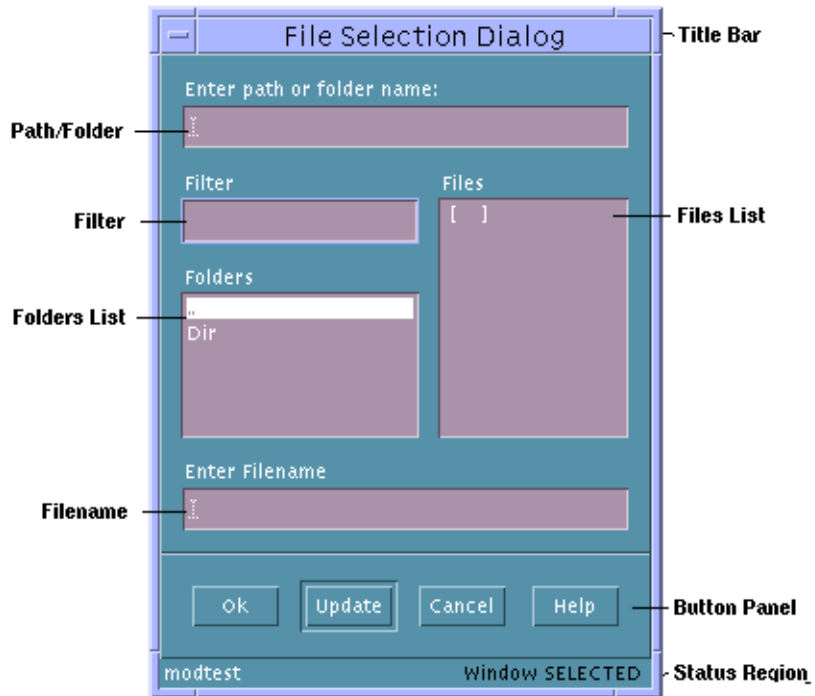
File Selection Dialog

Title Bar

Enter path or folder name:

Path/Folder

Filter

Files

Filter

[ ]

Files List

Folders

Folders List

..

Dir

Enter Filename

Filename

Ok

Update

Cancel

Help

Button Panel

modtest

Window SELECTED

Status Region